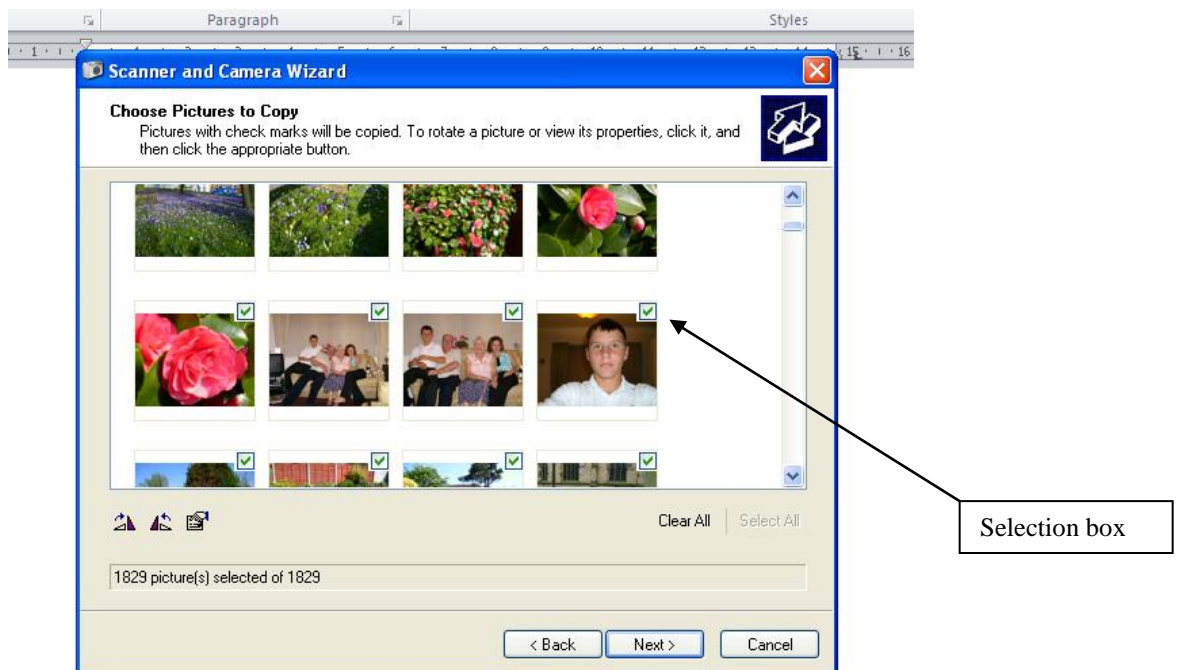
Paragraph

Styles

Scanner and Camera Wizard

Choose Pictures to Copy

Pictures with check marks will be copied. To rotate a picture or view its properties, click it, and then click the appropriate button.

Clear All

Select All

1829 picture(s) selected of 1829

< Back

Next >

Cancel

Selection box